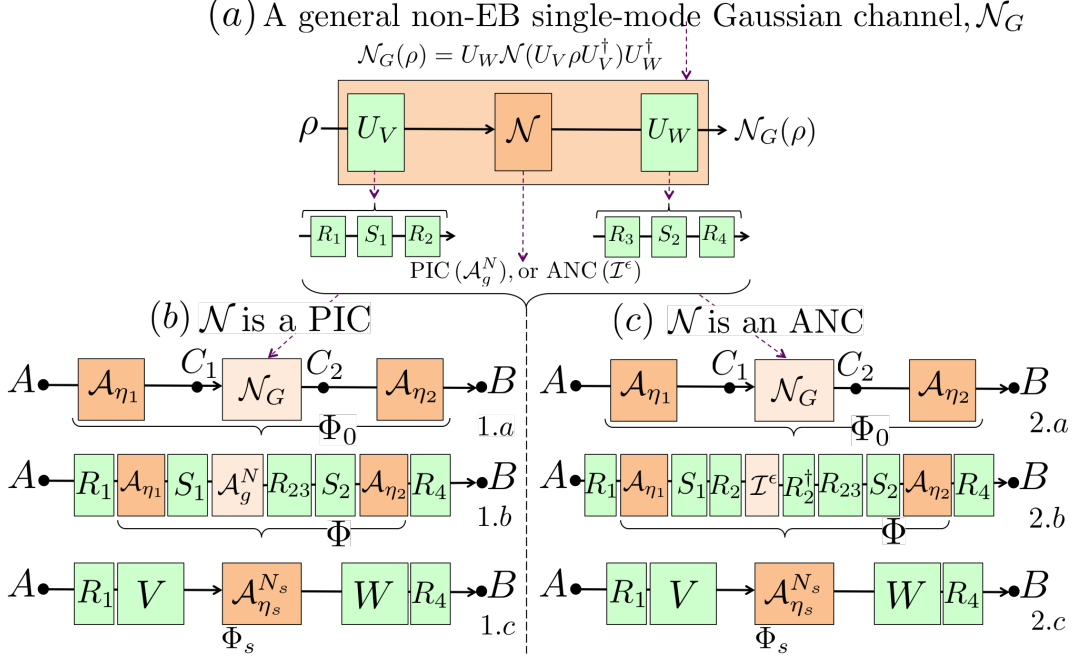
$(a)$ A general non-EB single-mode Gaussian channel, $\mathcal{N}_G$

$\mathcal{N}_G(\rho) = U_W \mathcal{N}(U_V \rho U_V^\dagger) U_W^\dagger$

$\rho$ $U_V$ $\mathcal{N}$ $U_W$ $\mathcal{N}_G(\rho)$

$R_1$ $S_1$ $R_2$ $R_3$ $S_2$ $R_4$

PIC $(\mathcal{A}_g^N)$, or ANC $(\mathcal{I}^\epsilon)$

$(b)$ $\mathcal{N}$ is a PIC

$A$ $\mathcal{A}_{\eta_1}$ $C_1$ $\mathcal{N}_G$ $C_2$ $\mathcal{A}_{\eta_2}$ $B$
$\Phi_0$ 1.$a$

$A$ $R_1$ $\mathcal{A}_{\eta_1}$ $S_1$ $\mathcal{A}_g^N$ $R_{23}$ $S_2$ $\mathcal{A}_{\eta_2}$ $R_4$ $B$
$\Phi$ 1.$b$

$A$ $R_1$ $V$ $\mathcal{A}_{\eta_s}^{N_s}$ $W$ $R_4$ $B$
$\Phi_s$ 1.$c$

$(c)$ $\mathcal{N}$ is an ANC

$A$ $\mathcal{A}_{\eta_1}$ $C_1$ $\mathcal{N}_G$ $C_2$ $\mathcal{A}_{\eta_2}$ $B$
$\Phi_0$ 2.$a$

$A$ $R_1$ $\mathcal{A}_{\eta_1}$ $S_1$ $R_2$ $\mathcal{I}^\epsilon$ $R_2^\dagger$ $R_{23}$ $S_2$ $\mathcal{A}_{\eta_2}$ $R_4$ $B$
$\Phi$ 2.$b$

$A$ $R_1$ $V$ $\mathcal{A}_{\eta_s}^{N_s}$ $W$ $R_4$ $B$
$\Phi_s$ 2.$c$